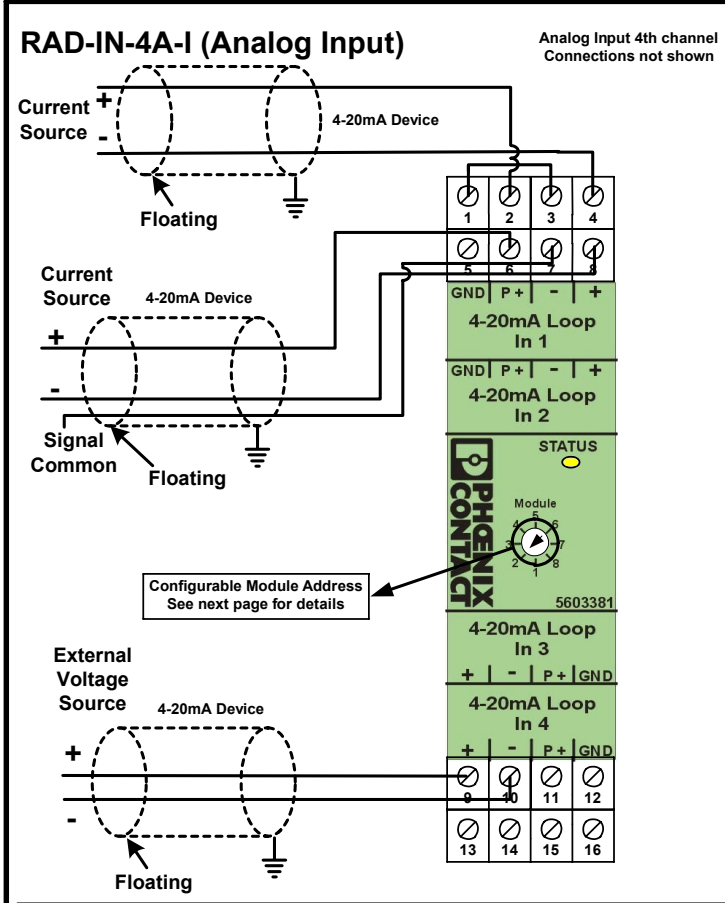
RAD-IN-4A-I (Analog Input)

Analog Input 4th channel Connections not shown

Current Source + -

4-20mA Device

Floating

1 2 3 4

5 6 7 8

Current Source

4-20mA Device

+

-

Signal Common

Floating

GND P+ - +

4-20mA Loop In 1

GND P+ - +

4-20mA Loop In 2

STATUS

PHOENIX CONTACT

Module

5 6 7 8 1 2 3 4

Configurable Module Address See next page for details

5603381

4-20mA Loop In 3

+ - P+ GND

External Voltage Source

4-20mA Device

4-20mA Loop In 4

+ - P+ GND

+

-

9 10 11 12

13 14 15 16

Floating